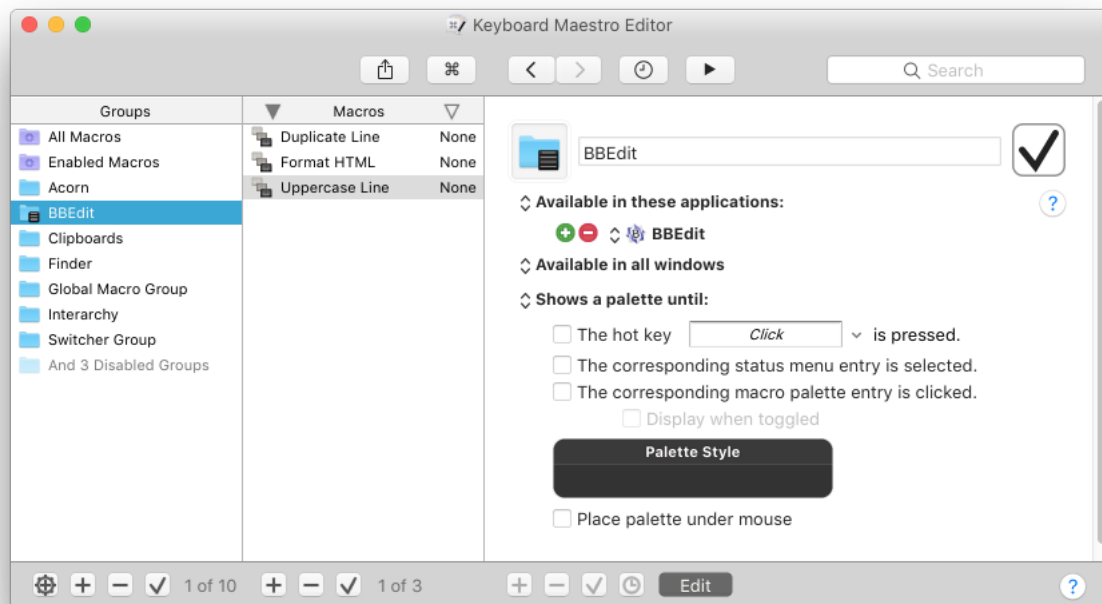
Keyboard Maestro Editor

⌘

Search

Groups

All Macros
Enabled Macros
Acorn
BBEdit
Clipboards
Finder
Global Macro Group
Interarchy
Switcher Group
And 3 Disabled Groups

Macros

| Duplicate Line | None |
|---|---|
| Format HTML | None |
| Uppercase Line | None |

BBEdit

Available in these applications:

?

BBEdit

Available in all windows

Shows a palette until:

The hot key Click is pressed.

The corresponding status menu entry is selected.

The corresponding macro palette entry is clicked.

Display when toggled

Palette Style

Place palette under mouse

1 of 10

1 of 3

Edit

?